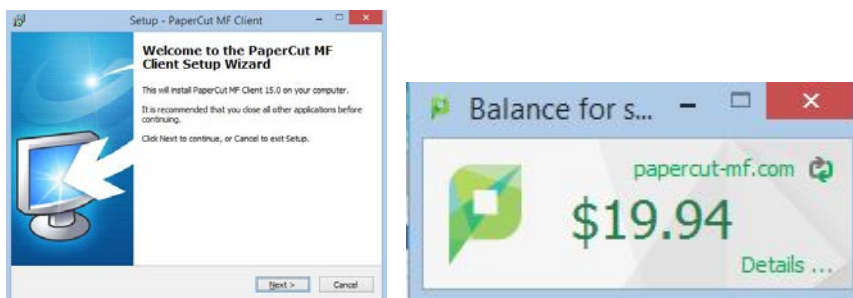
Setup - PaperCut MF Client

Welcome to the PaperCut MF Client Setup Wizard

This will install PaperCut MF Client 15.0 on your computer.

It is recommended that you close all other applications before continuing.

Click Next to continue, or Cancel to exit Setup.

Next >
Cancel

Balance for s...

papercut-mf.com

$19.94

Details ...